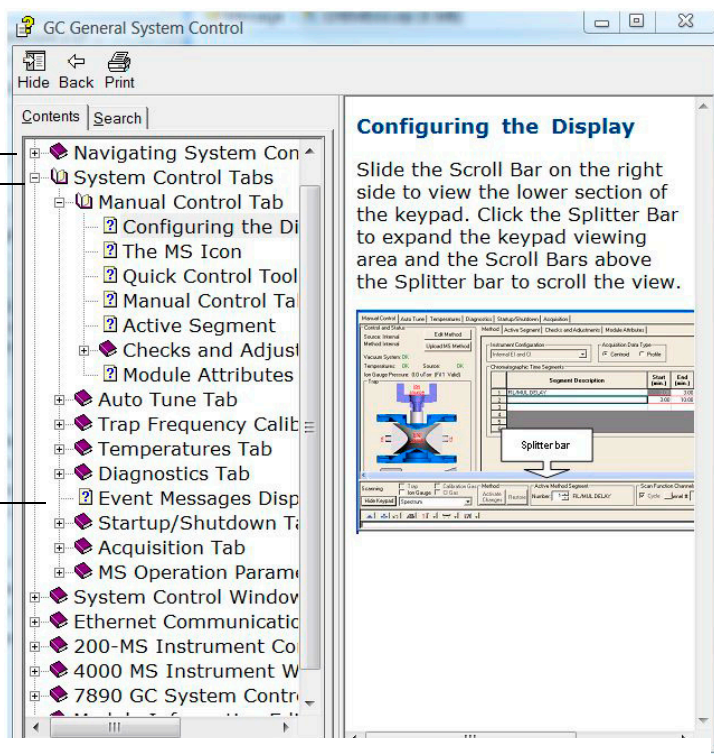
GC General System Control

Hide Back Print

Contents Search

Navigating System Con
System Control Tabs
Manual Control Tab
Configuring the Di
The MS Icon
Quick Control Tool
Manual Control Ta
Active Segment
Checks and Adjust
Module Attributes
Auto Tune Tab
Trap Frequency Calib
Temperatures Tab
Diagnostics Tab
Event Messages Disp
Startup/Shutdown Ta
Acquisition Tab
MS Operation Parame
System Control Windo
Ethernet Communicatic
200-MS Instrument Co
4000 MS Instrument W
7890 GC System Contr

Configuring the Display

Slide the Scroll Bar on the right side to view the lower section of the keypad. Click the Splitter Bar to expand the keypad viewing area and the Scroll Bars above the Splitter bar to scroll the view.

Manual Control Auto Tune Temperatures Diagnostics Startup/Shutdown Acquisition
Control and Status
Source: Internal
Method: Internal
Edit Method
Upload MS Method
Vacuum System: OK
Temperatures: OK Source: OK
Ion Gauge Pressure: 0.0 uTorr (FV1 Valid)
Trap
Method Active Segment Checks and Adjustments Module Attributes
Instrument Configuration
Internal EI and CI
Acquisition Data Type
Centroid Profile
Chromatographic Time Segments
Segment Description
Start (min.)
End (min.)
FIL/MUL DELAY
3.00
3.00 10.00
Splitter bar
Scanning
Hide Keypad Spectrum
Trap Ion Gauge
Calibration Gas Dist
Method
Activate Changes Restore
Active Method Segment
Number 1 FIL/MUL DELAY
Scan Function Channel
Cycle Local